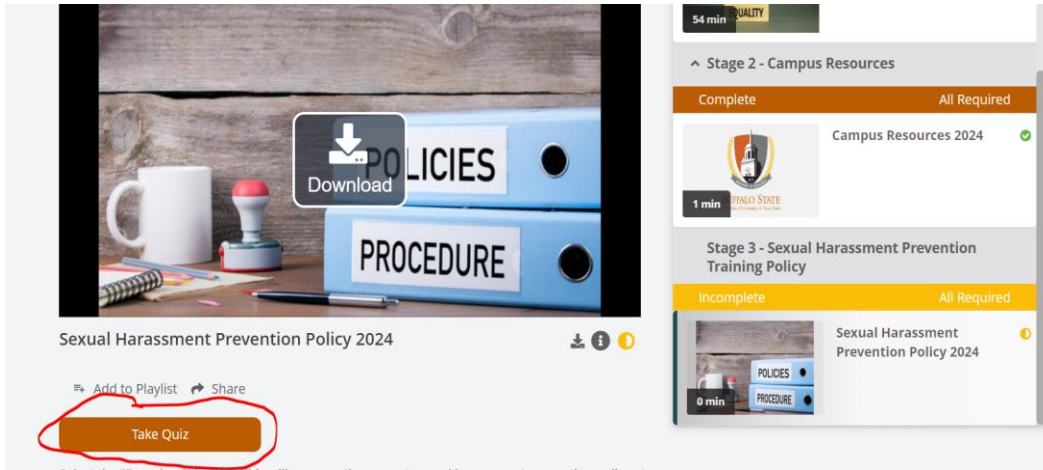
POLICIES

PROCEDURE

Download

Sexual Harassment Prevention Policy 2024

Add to Playlist   Share

Take Quiz

54 min   QUALITY

Stage 2 - Campus Resources

Complete   All Required

1 min   BUFFALO STATE

Campus Resources 2024

Stage 3 - Sexual Harassment Prevention Training Policy

Incomplete   All Required

POLICIES   PROCEDURE

0 min

Sexual Harassment Prevention Policy 2024